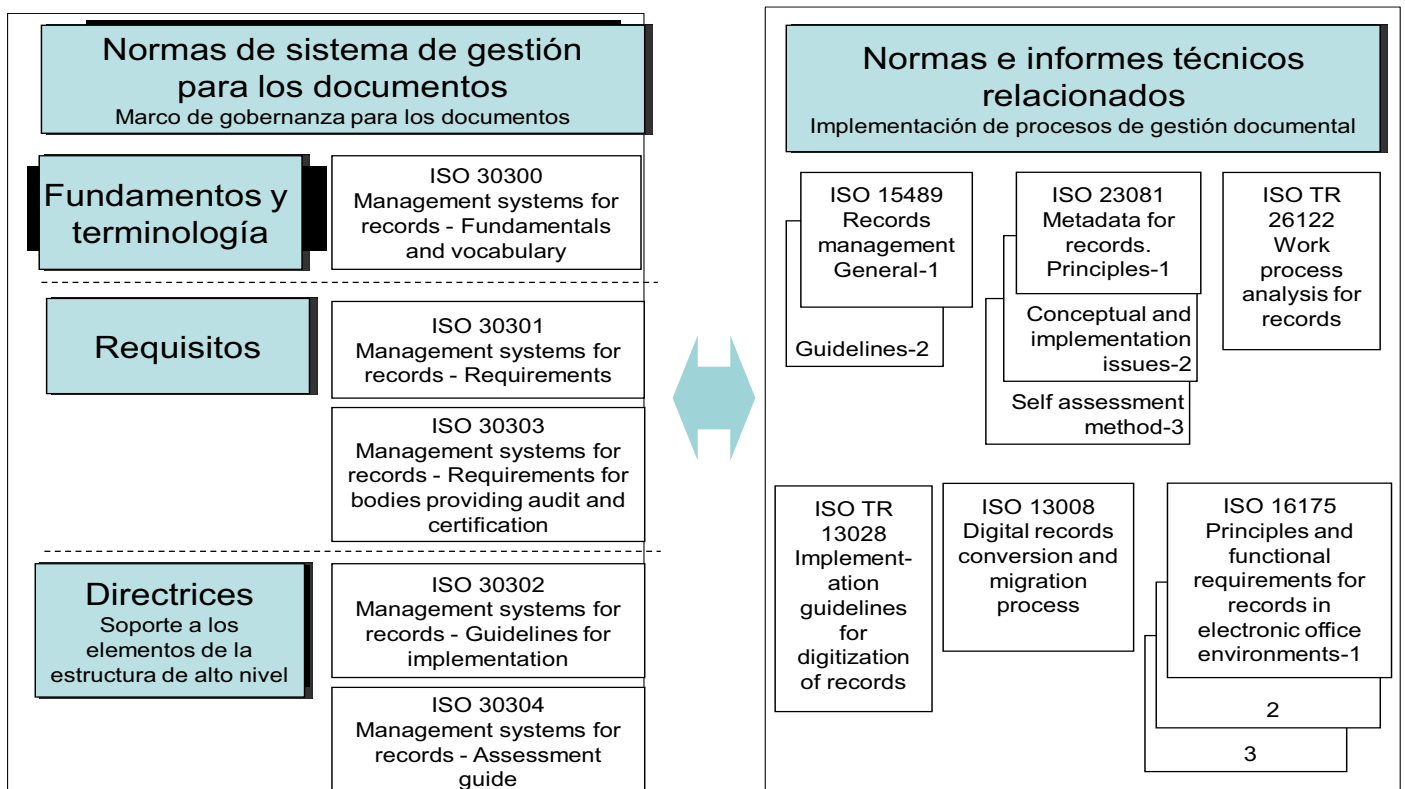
Normas de sistema de gestión para los documentos
Marco de gobernanza para los documentos

Fundamentos y terminología

ISO 30300
Management systems for records - Fundamentals and vocabulary

Requisitos

ISO 30301
Management systems for records - Requirements

ISO 30303
Management systems for records - Requirements for bodies providing audit and certification

Directrices
Soporte a los elementos de la estructura de alto nivel

ISO 30302
Management systems for records - Guidelines for implementation

ISO 30304
Management systems for records - Assessment guide

Normas e informes técnicos relacionados
Implementación de procesos de gestión documental

ISO 15489
Records management
General-1

Guidelines-2

ISO 23081
Metadata for records.
Principles-1

Conceptual and implementation issues-2

Self assessment method-3

ISO TR 26122
Work process analysis for records

ISO TR 13028
Implementation guidelines for digitization of records

ISO 13008
Digital records conversion and migration process

ISO 16175
Principles and functional requirements for records in electronic office environments-1

2

3